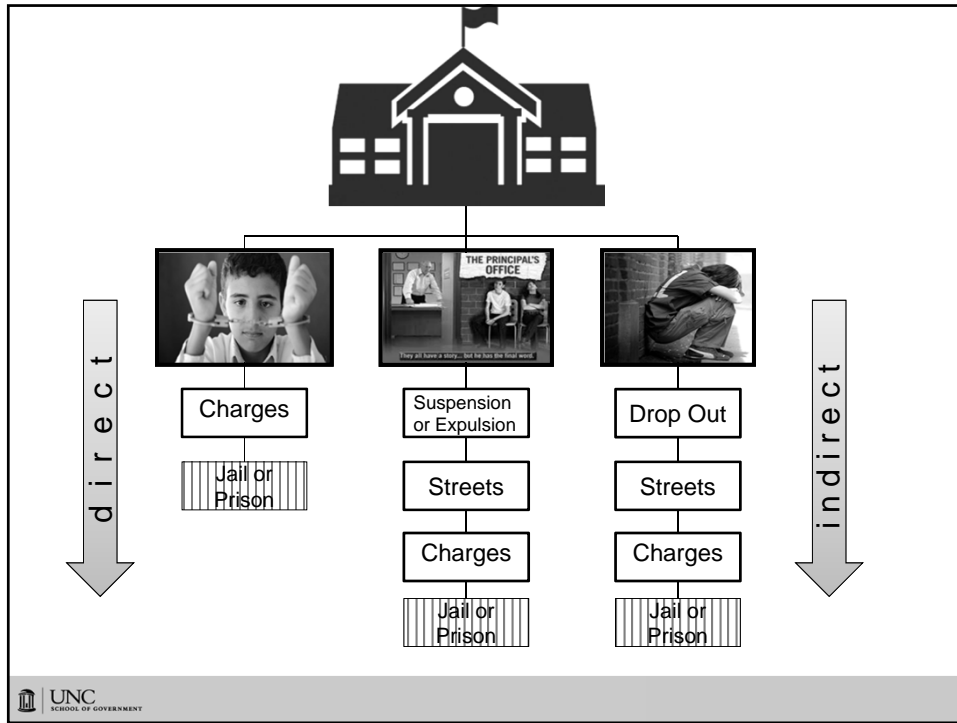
THE PRINCIPAL'S OFFICE

They all have a story.... but he has the final word.

direct

Charges

Jail or Prison

Suspension or Expulsion

Streets

Charges

Jail or Prison

Drop Out

Streets

Charges

Jail or Prison

indirect

UNC SCHOOL OF GOVERNMENT